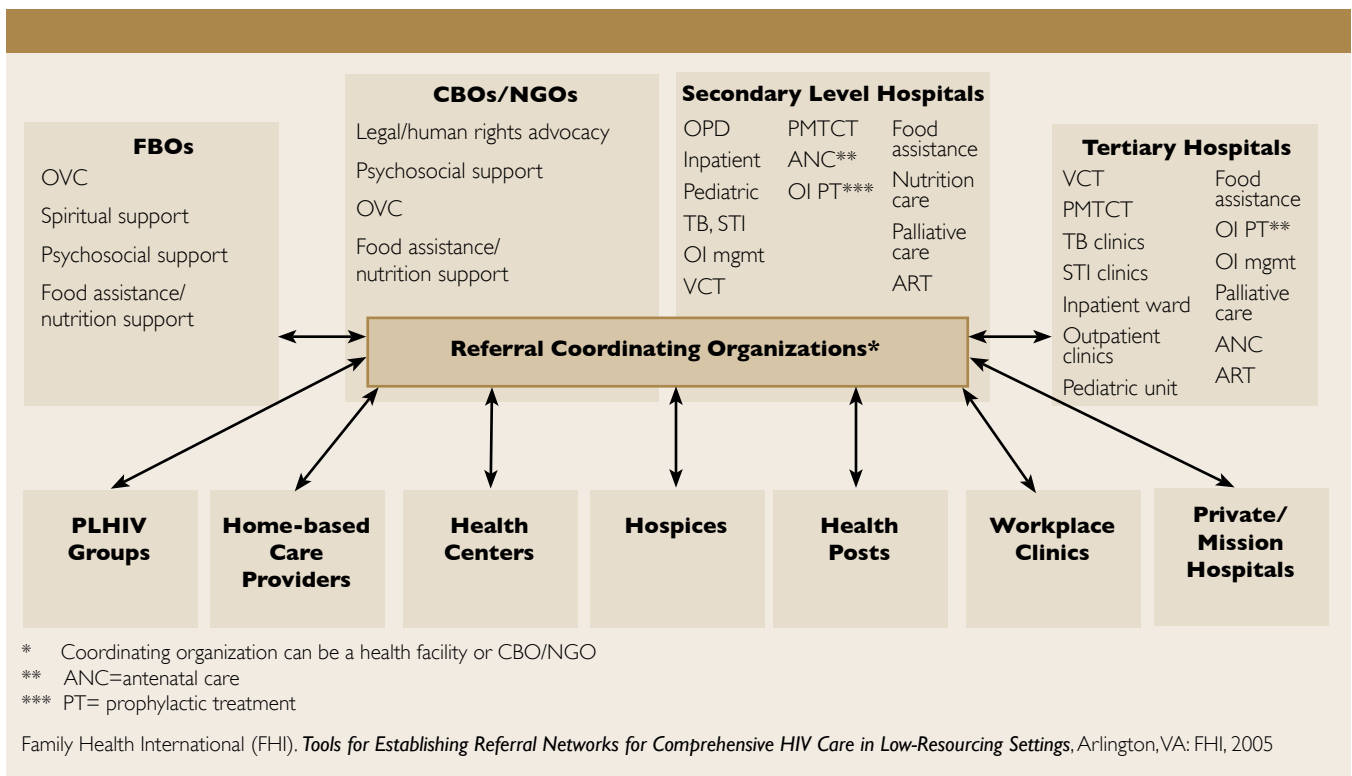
FBOs
OVC
Spiritual support
Psychosocial support
Food assistance/ nutrition support

CBOs/NGOs
Legal/human rights advocacy
Psychosocial support
OVC
Food assistance/ nutrition support

Secondary Level Hospitals
OPD
Inpatient
Pediatric
TB, STI
OI mgmt
VCT
PMTCT
ANC**
OI PT***
Food assistance
Nutrition care
Palliative care
ART

Tertiary Hospitals
VCT
PMTCT
TB clinics
STI clinics
Inpatient ward
Outpatient clinics
Pediatric unit
Food assistance
OI PT**
OI mgmt
Palliative care
ANC
ART

Referral Coordinating Organizations*

PLHIV Groups

Home-based Care Providers

Health Centers

Hospices

Health Posts

Workplace Clinics

Private/ Mission Hospitals

* Coordinating organization can be a health facility or CBO/NGO
** ANC=antenatal care
*** PT= prophylactic treatment

Family Health International (FHI). *Tools for Establishing Referral Networks for Comprehensive HIV Care in Low-Resourcing Settings*, Arlington, VA: FHI, 2005